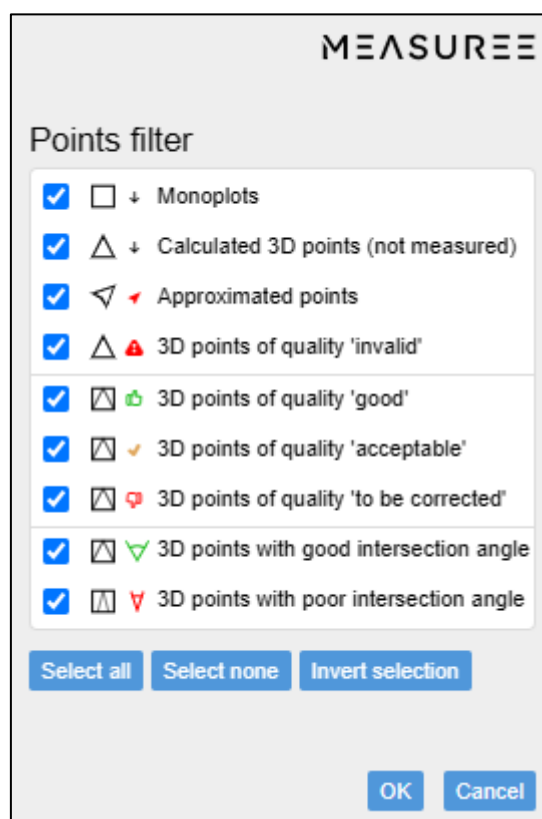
MEΛSUREE

Points filter

Monoplots

Calculated 3D points (not measured)

Approximated points

3D points of quality 'invalid'

3D points of quality 'good'

3D points of quality 'acceptable'

3D points of quality 'to be corrected'

3D points with good intersection angle

3D points with poor intersection angle

Select all Select none Invert selection

OK Cancel